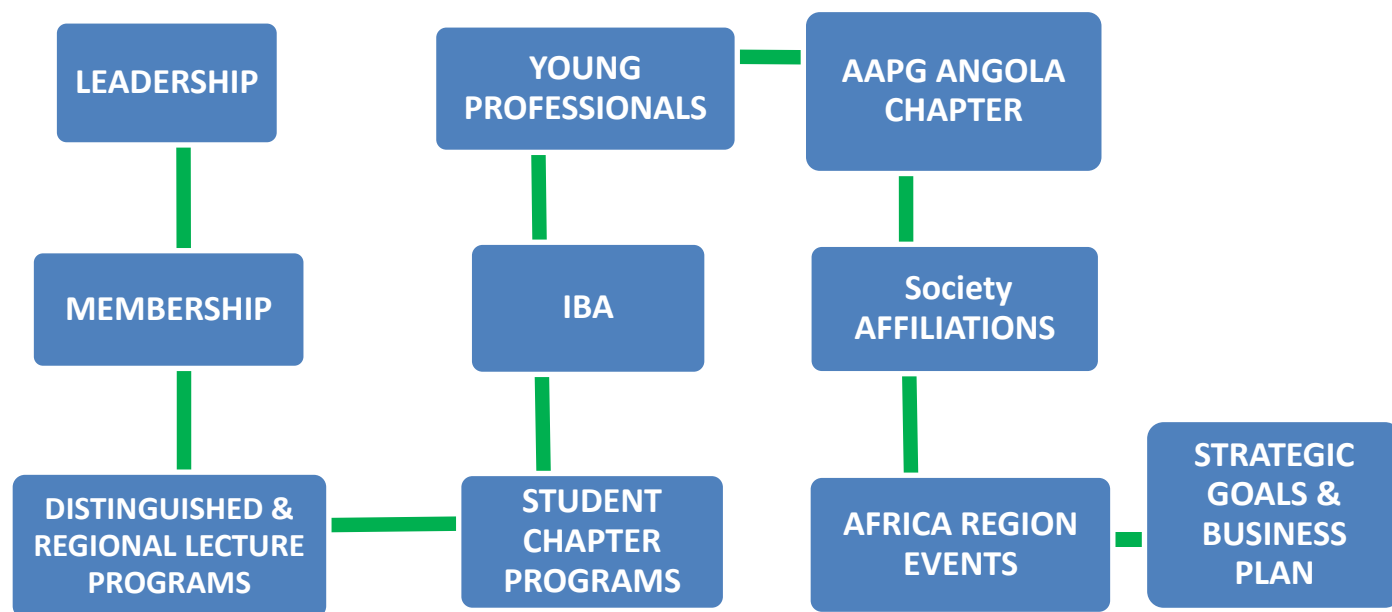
LEADERSHIP

MEMBERSHIP

DISTINGUISHED & REGIONAL LECTURE PROGRAMS

YOUNG PROFESSIONALS

IBA

STUDENT CHAPTER PROGRAMS

AAPG ANGOLA CHAPTER

Society AFFILIATIONS

AFRICA REGION EVENTS

STRATEGIC GOALS & BUSINESS PLAN